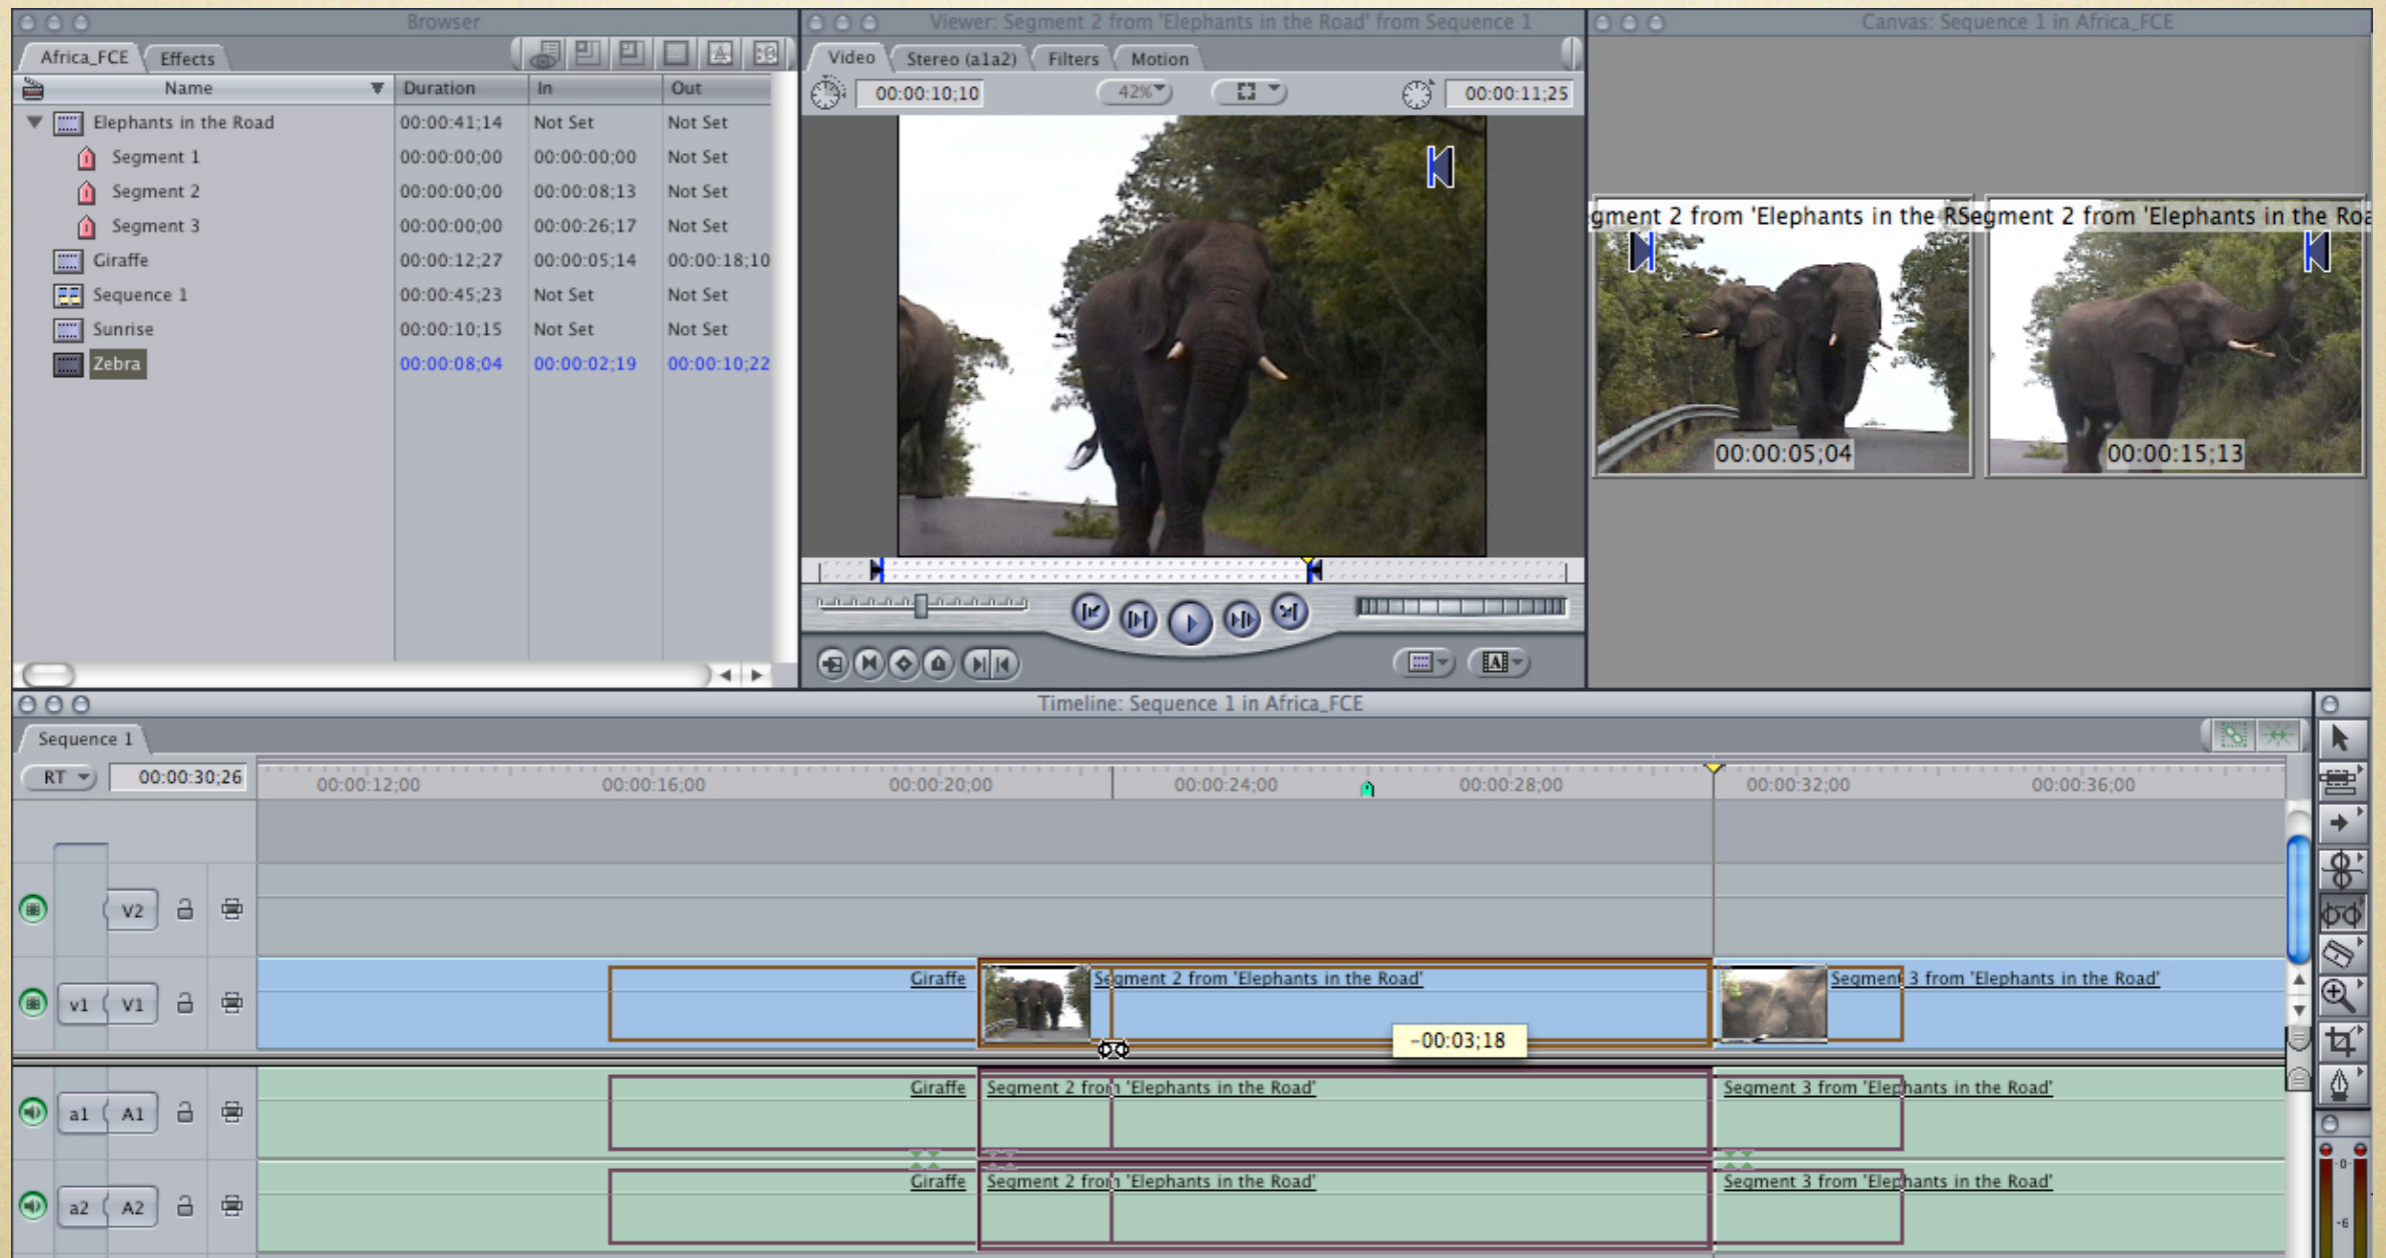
Browser

Africa_FCE Effects

| Name | Duration | In | Out |
|---|---|---|---|
| Elephants in the Road | 00:00:41;14 | Not Set | Not Set |
| Segment 1 | 00:00:00;00 | 00:00:00;00 | Not Set |
| Segment 2 | 00:00:00;00 | 00:00:08;13 | Not Set |
| Segment 3 | 00:00:00;00 | 00:00:26;17 | Not Set |
| Giraffe | 00:00:12;27 | 00:00:05;14 | 00:00:18;10 |
| Sequence 1 | 00:00:45;23 | Not Set | Not Set |
| Sunrise | 00:00:10;15 | Not Set | Not Set |
| Zebra | 00:00:08;04 | 00:00:02;19 | 00:00:10;22 |

Viewer: Segment 2 from 'Elephants in the Road' from Sequence 1

Video Stereo (a1a2) Filters Motion

00:00:10;10 42% 00:00:11;25

Canvas: Sequence 1 in Africa_FCE

gment 2 from 'Elephants in the RSegment 2 from 'Elephants in the Roa

00:00:05;04 00:00:15;13

Timeline: Sequence 1 in Africa_FCE

Sequence 1

RT 00:00:30;26 00:00:12;00 00:00:16;00 00:00:20;00 00:00:24;00 00:00:28;00 00:00:32;00 00:00:36;00

V2

v1 V1 Giraffe Segment 2 from 'Elephants in the Road' Segment 3 from 'Elephants in the Road'

-00:03;18

a1 A1 Giraffe Segment 2 from 'Elephants in the Road' Segment 3 from 'Elephants in the Road'

a2 A2 Giraffe Segment 2 from 'Elephants in the Road' Segment 3 from 'Elephants in the Road'

0 -6